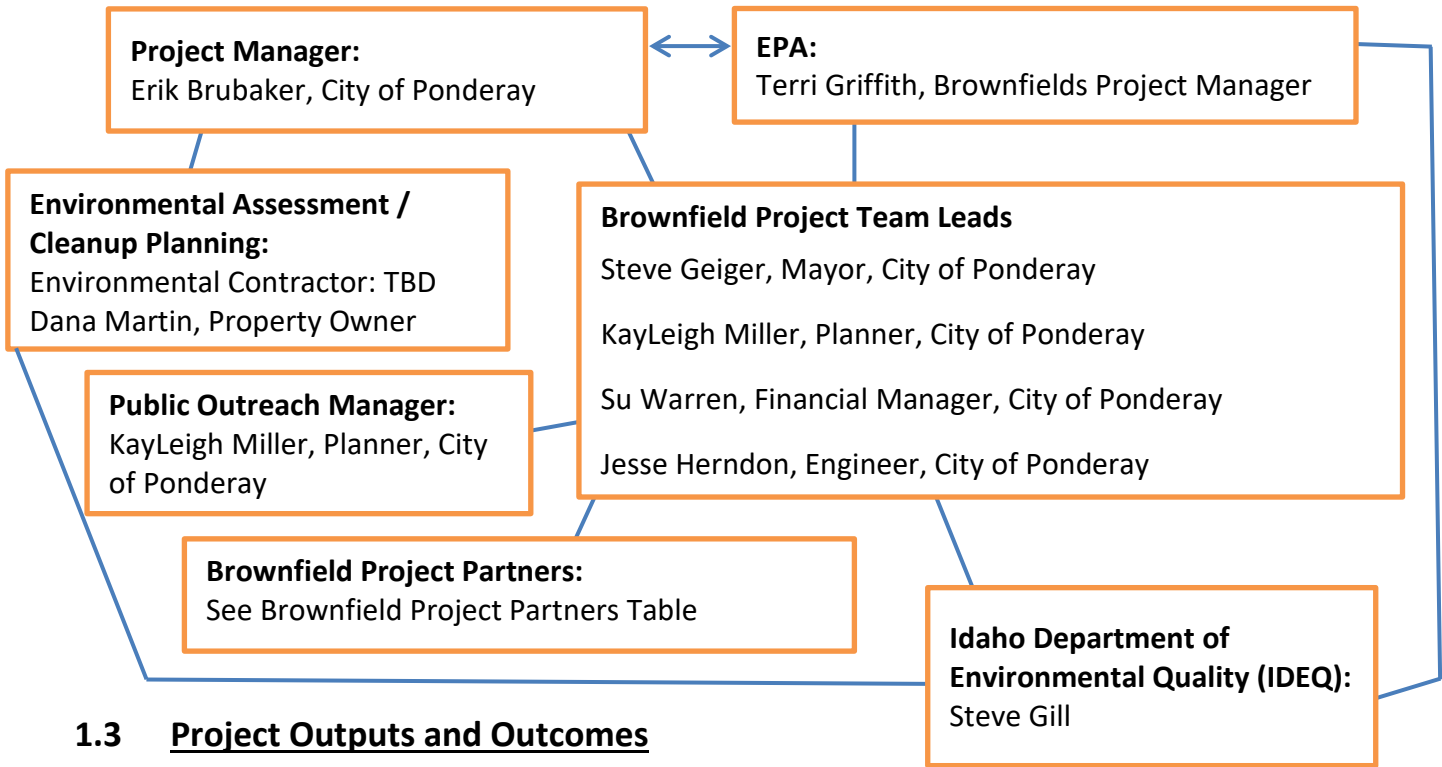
**Project Manager:**
Erik Brubaker, City of Ponderay

**EPA:**
Terri Griffith, Brownfields Project Manager

**Environmental Assessment / Cleanup Planning:**
Environmental Contractor: TBD
Dana Martin, Property Owner

**Brownfield Project Team Leads**
Steve Geiger, Mayor, City of Ponderay
KayLeigh Miller, Planner, City of Ponderay
Su Warren, Financial Manager, City of Ponderay
Jesse Herndon, Engineer, City of Ponderay

**Public Outreach Manager:**
KayLeigh Miller, Planner, City of Ponderay

**Brownfield Project Partners:**
See Brownfield Project Partners Table

**Idaho Department of Environmental Quality (IDEQ):**
Steve Gill

**1.3 Project Outputs and Outcomes**